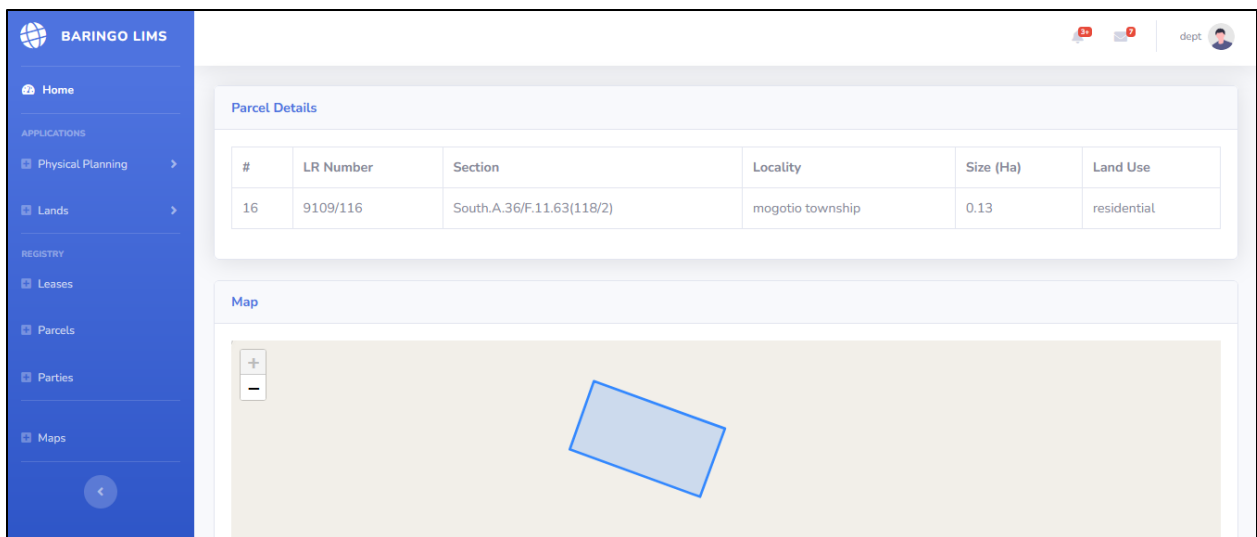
BARINGO LIMS

Home

APPLICATIONS

Physical Planning

Lands

REGISTRY

Leases

Parcels

Parties

Maps

3+ 7 dept

Parcel Details

| # | LR Number | Section | Locality | Size (Ha) | Land Use |
|---|---|---|---|---|---|
| 16 | 9109/116 | South.A.36/F.11.63(118/2) | mogotio township | 0.13 | residential |

Map

+
−